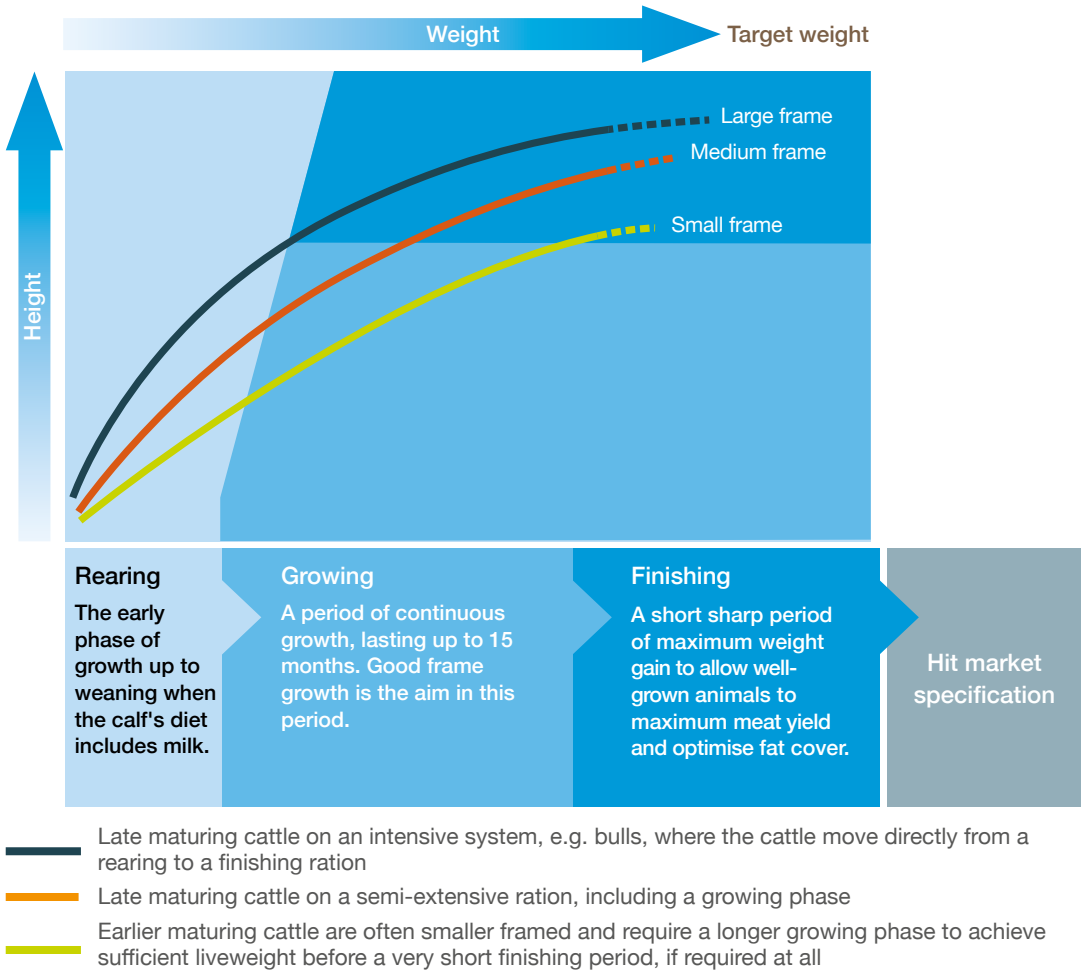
Weight

Target weight

Height

Large frame

Medium frame

Small frame

Rearing

The early phase of growth up to weaning when the calf's diet includes milk.

Growing

A period of continuous growth, lasting up to 15 months. Good frame growth is the aim in this period.

Finishing

A short sharp period of maximum weight gain to allow well-grown animals to maximum meat yield and optimise fat cover.

Hit market specification

Late maturing cattle on an intensive system, e.g. bulls, where the cattle move directly from a rearing to a finishing ration

Late maturing cattle on a semi-extensive ration, including a growing phase

Earlier maturing cattle are often smaller framed and require a longer growing phase to achieve sufficient liveweight before a very short finishing period, if required at all